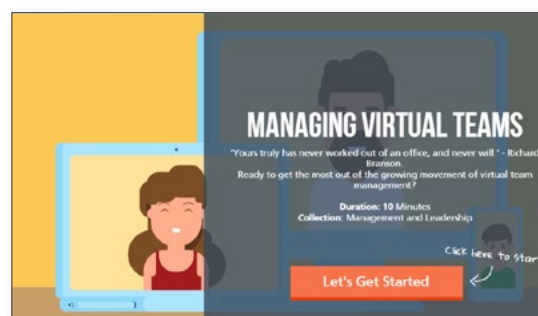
MANAGING VIRTUAL TEAMS

'Yours truly has never worked out of an office, and never will.' - Richard Branson.
Ready to get the most out of the growing movement of virtual team management?

Duration: 10 Minutes
Collection: Management and Leadership

Click here to Start

Let's Get Started